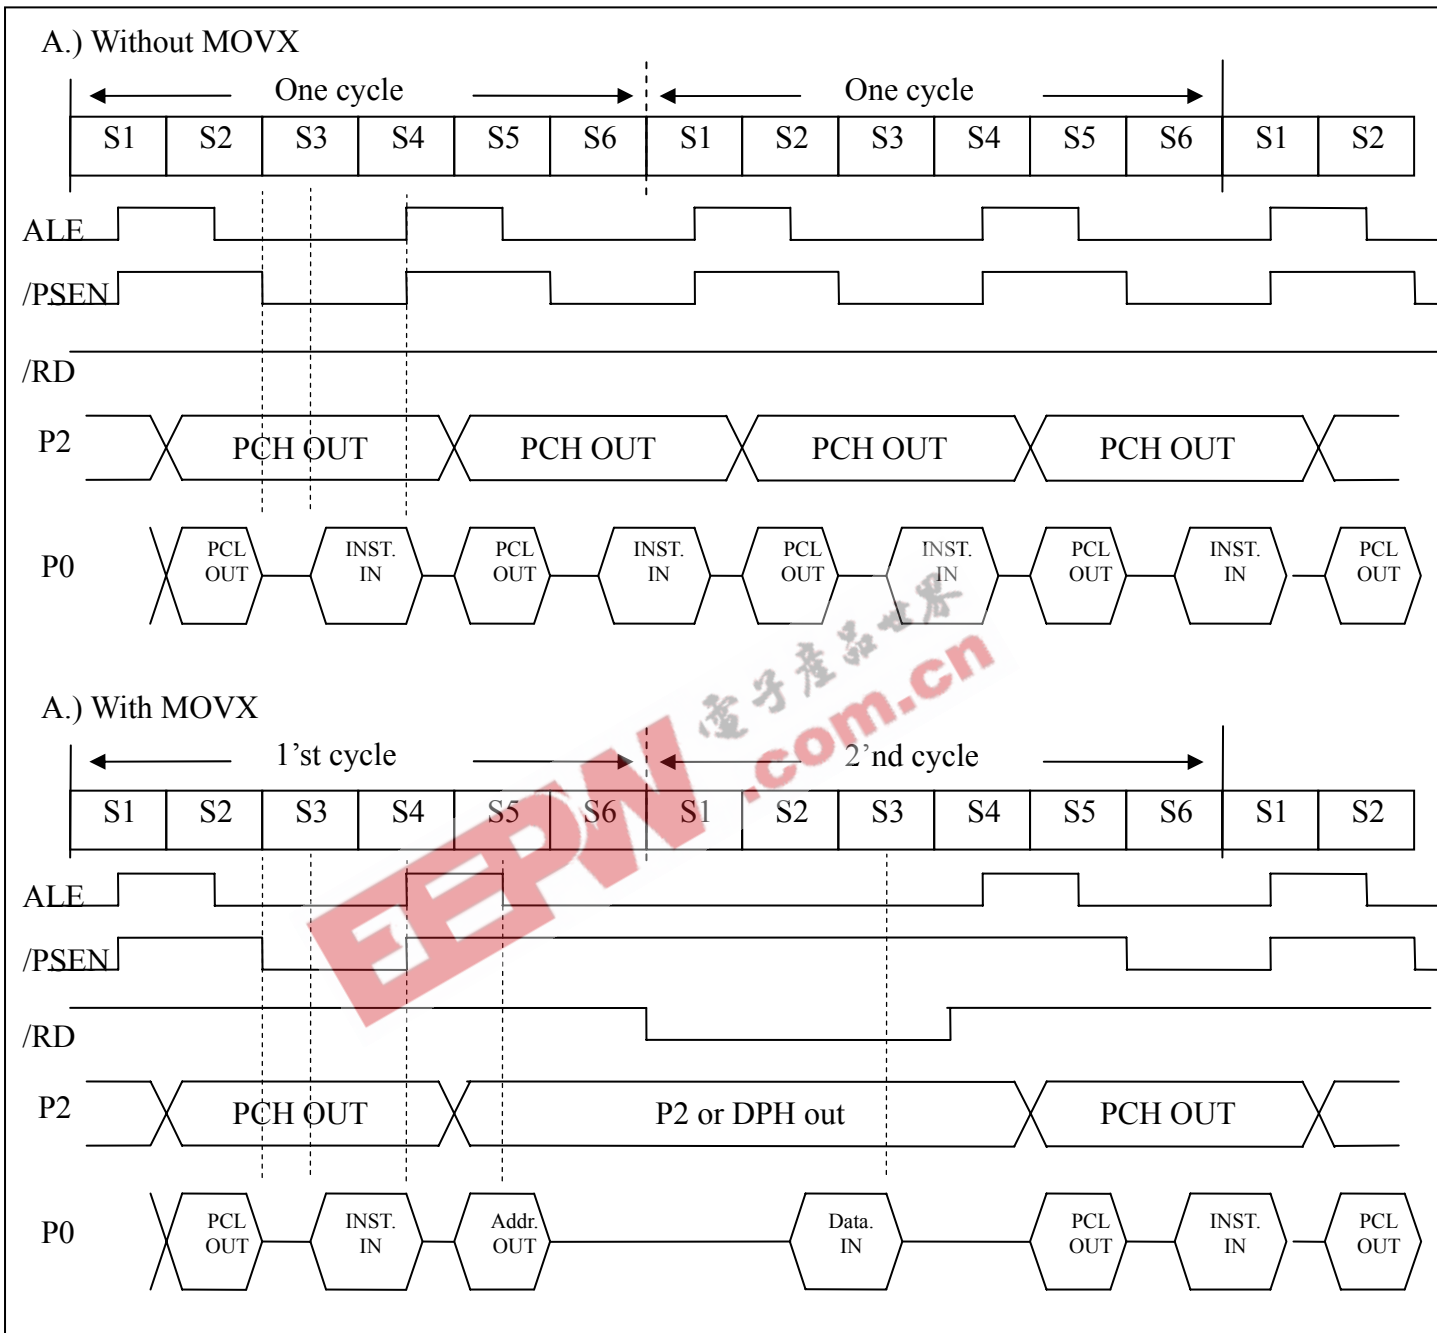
A.) Without MOVX

One cycle

One cycle

| S1 | S2 | S3 | S4 | S5 | S6 | S1 | S2 | S3 | S4 | S5 | S6 | S1 | S2 |
|---|---|---|---|---|---|---|---|---|---|---|---|---|---|

ALE

/PSEN

/RD

P2

PCH OUT

PCH OUT

PCH OUT

PCH OUT

P0

PCL OUT

INST. IN

PCL OUT

INST. IN

PCL OUT

INST. IN

PCL OUT

INST. IN

PCL OUT

电子产品世界

.com.cn

A.) With MOVX

1'st cycle

2'nd cycle

| S1 | S2 | S3 | S4 | S5 | S6 | S1 | S2 | S3 | S4 | S5 | S6 | S1 | S2 |
|---|---|---|---|---|---|---|---|---|---|---|---|---|---|

ALE

/PSEN

/RD

P2

PCH OUT

P2 or DPH out

PCH OUT

P0

PCL OUT

INST. IN

Addr. OUT

Data. IN

PCL OUT

INST. IN

PCL OUT

EEPW